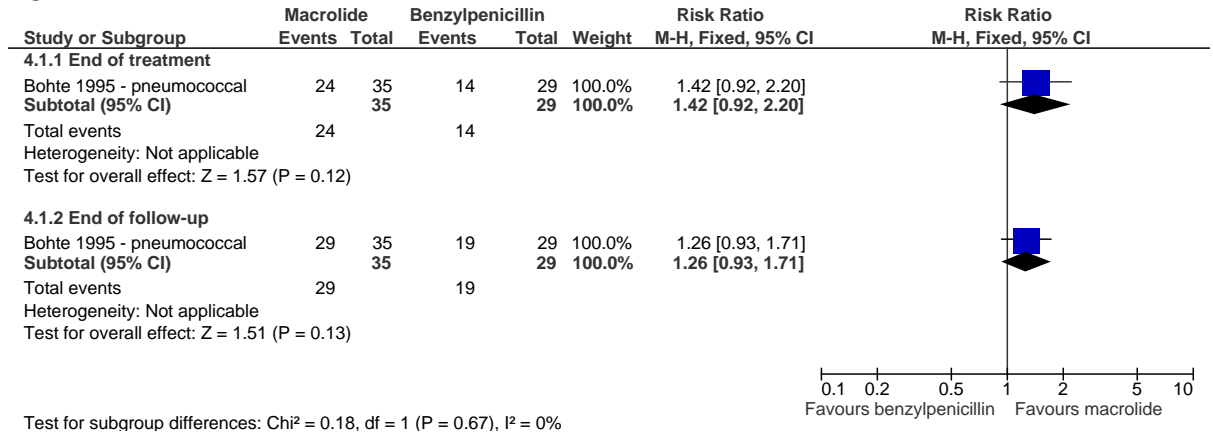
| Study or Subgroup | Macrolide Events | Macrolide Total | Benzylpenicillin Events | Benzylpenicillin Total | Weight | Risk Ratio M-H, Fixed, 95% CI | Risk Ratio M-H, Fixed, 95% CI |
|---|---|---|---|---|---|---|---|
| **4.1.1 End of treatment** | | | | | | | |
| Bohte 1995 - pneumococcal | 24 | 35 | 14 | 29 | 100.0% | 1.42 [0.92, 2.20] | |
| **Subtotal (95% CI)** | | **35** | | **29** | **100.0%** | **1.42 [0.92, 2.20]** | |
| Total events | 24 | | 14 | | | | |
| Heterogeneity: Not applicable | | | | | | | |
| Test for overall effect: Z = 1.57 (P = 0.12) | | | | | | | |
| **4.1.2 End of follow-up** | | | | | | | |
| Bohte 1995 - pneumococcal | 29 | 35 | 19 | 29 | 100.0% | 1.26 [0.93, 1.71] | |
| **Subtotal (95% CI)** | | **35** | | **29** | **100.0%** | **1.26 [0.93, 1.71]** | |
| Total events | 29 | | 19 | | | | |
| Heterogeneity: Not applicable | | | | | | | |
| Test for overall effect: Z = 1.51 (P = 0.13) | | | | | | | |

0.1 0.2 0.5 1 2 5 10
Favours benzylpenicillin Favours macrolide

Test for subgroup differences: Chi² = 0.18, df = 1 (P = 0.67), I² = 0%